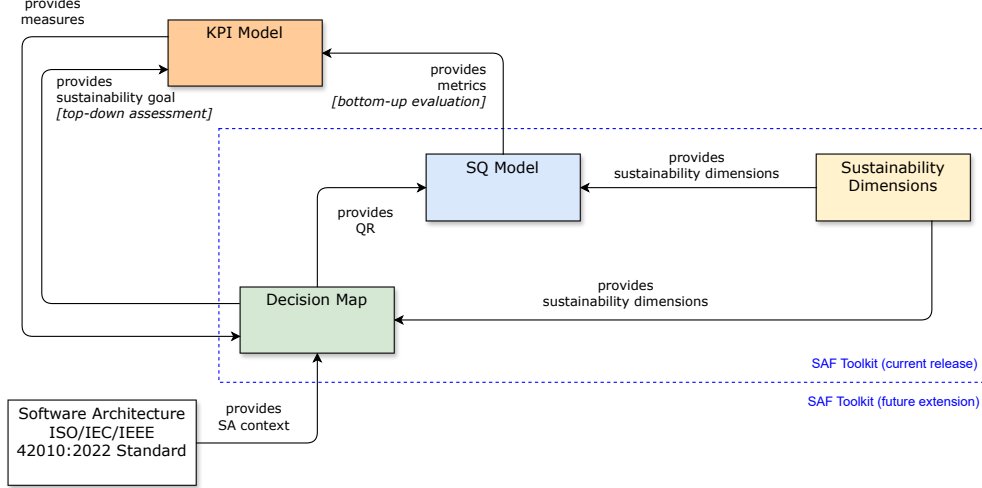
provides measures

KPI Model

provides sustainability goal
[top-down assessment]

provides metrics
[bottom-up evaluation]

SQ Model

provides sustainability dimensions

Sustainability Dimensions

provides QR

Decision Map

provides sustainability dimensions

SAF Toolkit (current release)

SAF Toolkit (future extension)

Software Architecture ISO/IEC/IEEE 42010:2022 Standard

provides SA context